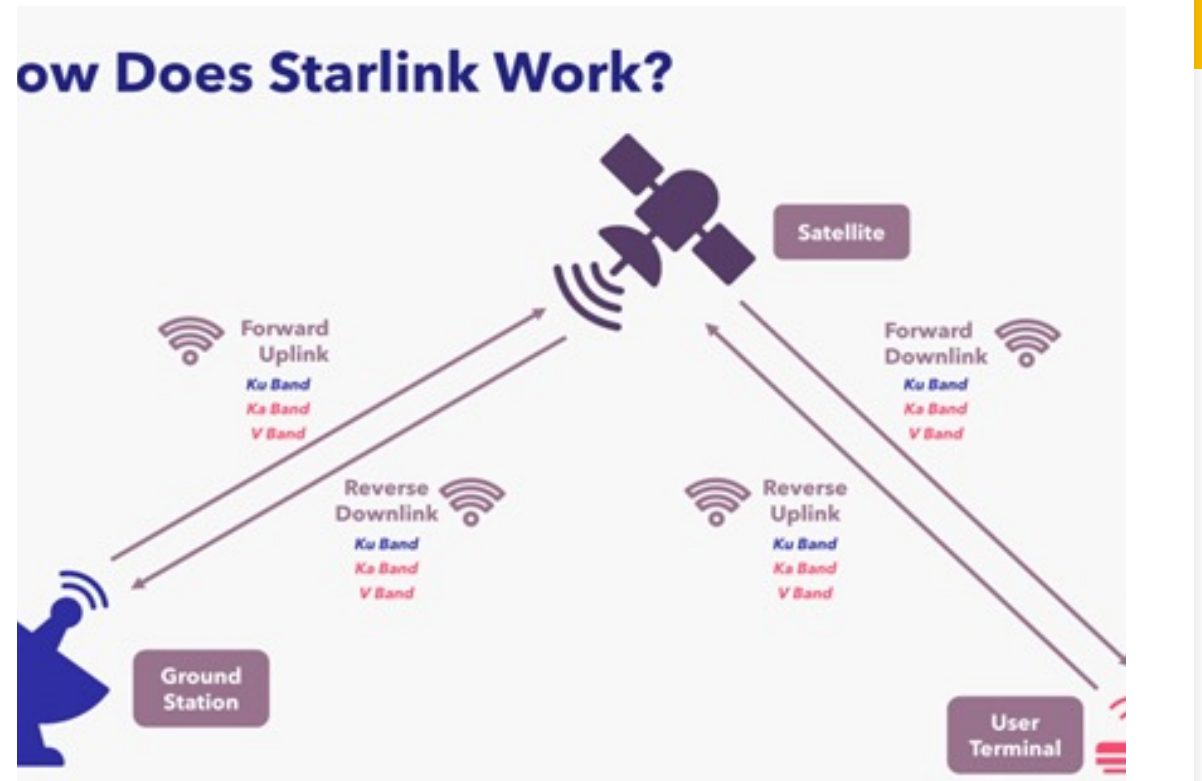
ow Does Starlink Work?

Satellite

Forward Uplink
Ku Band
Ka Band
V Band

Forward Downlink
Ku Band
Ka Band
V Band

Reverse Downlink
Ku Band
Ka Band
V Band

Reverse Uplink
Ku Band
Ka Band
V Band

Ground Station

User Terminal